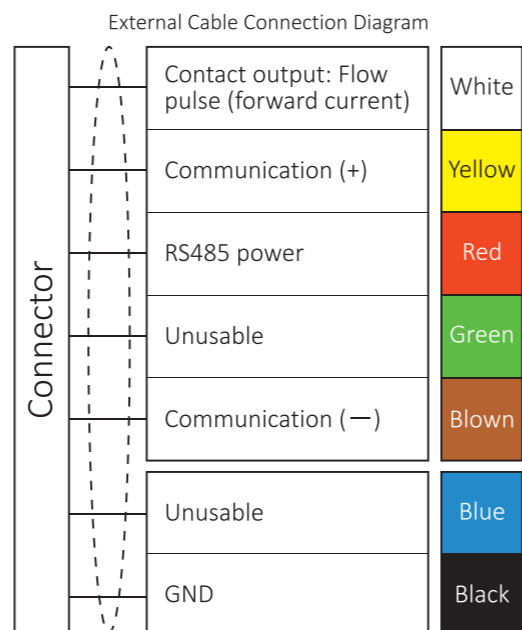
External Cable Connection Diagram

Connector

| | |
|---|---|
| Contact output: Flow pulse (forward current) | White |
| Communication (+) | Yellow |
| RS485 power | Red |
| Unusable | Green |
| Communication (－) | Blown |
| Unusable | Blue |
| GND | Black |